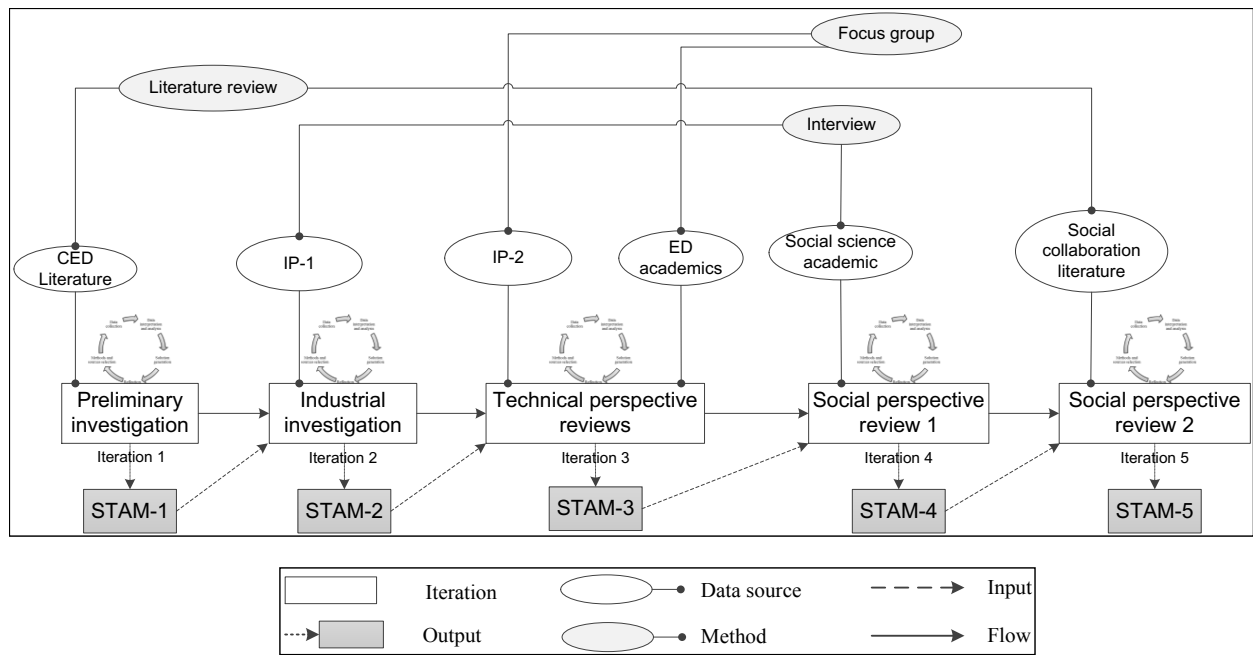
Focus group

Literature review

Interview

CED Literature

IP-1

IP-2

ED academics

Social science academic

Social collaboration literature

Data collection
Data interpretation and analysis
Solution generation
Reflection
Methods and sources selection

Preliminary investigation

Industrial investigation

Technical perspective reviews

Social perspective review 1

Social perspective review 2

Iteration 1

Iteration 2

Iteration 3

Iteration 4

Iteration 5

STAM-1

STAM-2

STAM-3

STAM-4

STAM-5

Iteration

Data source

Input

Output

Method

Flow